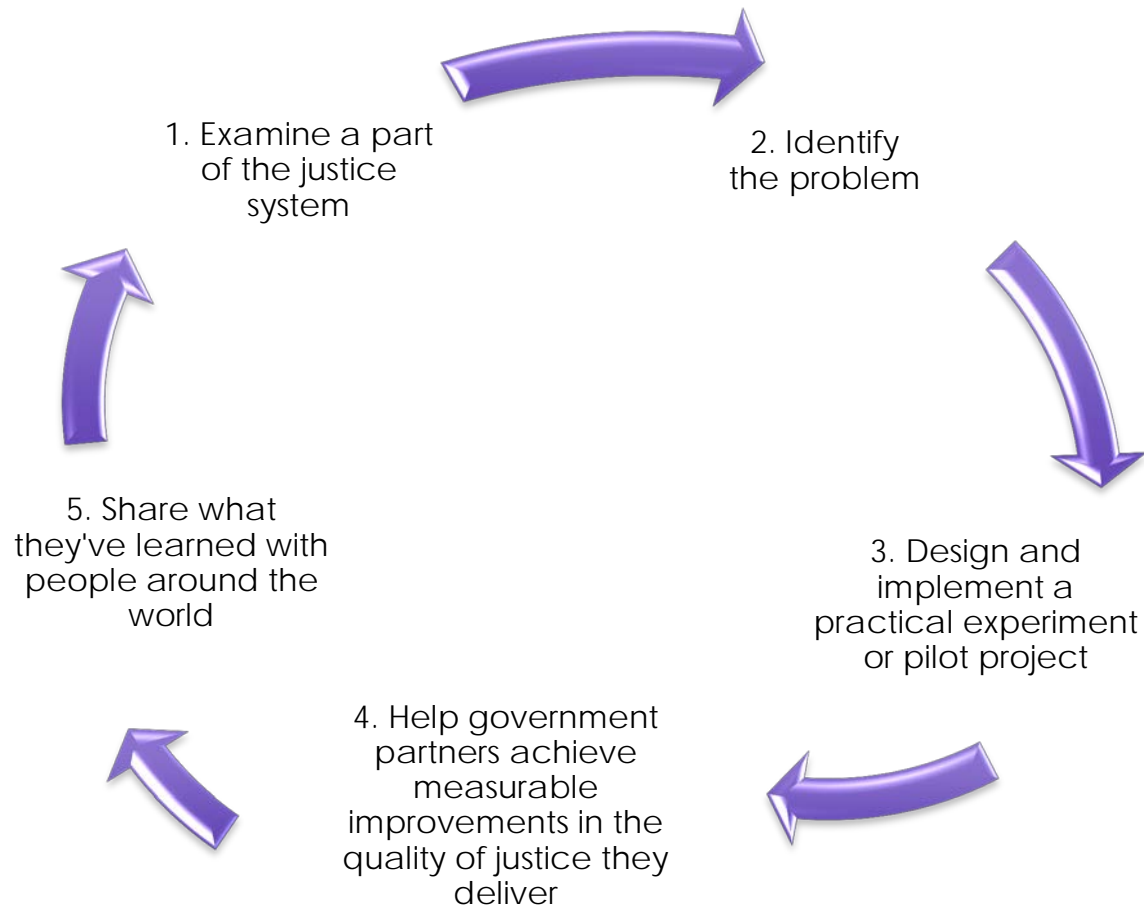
1. Examine a part of the justice system

2. Identify the problem

3. Design and implement a practical experiment or pilot project

4. Help government partners achieve measurable improvements in the quality of justice they deliver

5. Share what they've learned with people around the world